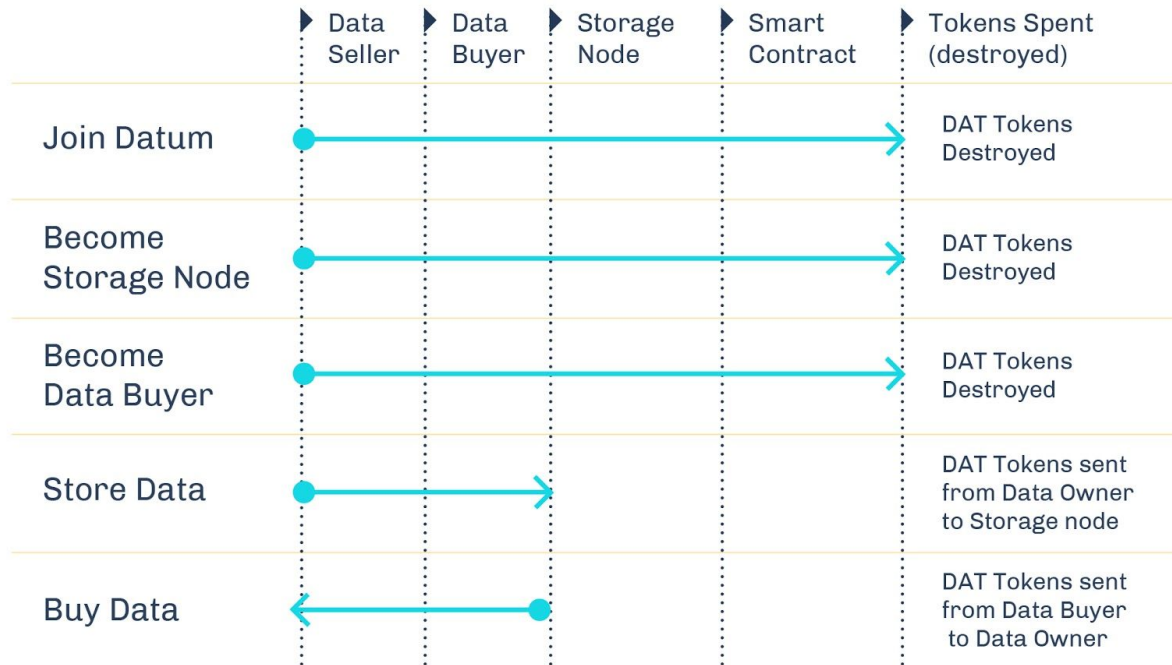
| | Data Seller | Data Buyer | Storage Node | Smart Contract | Tokens Spent (destroyed) |
|---|---|---|---|---|---|
| Join Datum | | | | | DAT Tokens Destroyed |
| Become Storage Node | | | | | DAT Tokens Destroyed |
| Become Data Buyer | | | | | DAT Tokens Destroyed |
| Store Data | | | | | DAT Tokens sent from Data Owner to Storage node |
| Buy Data | | | | | DAT Tokens sent from Data Buyer to Data Owner |